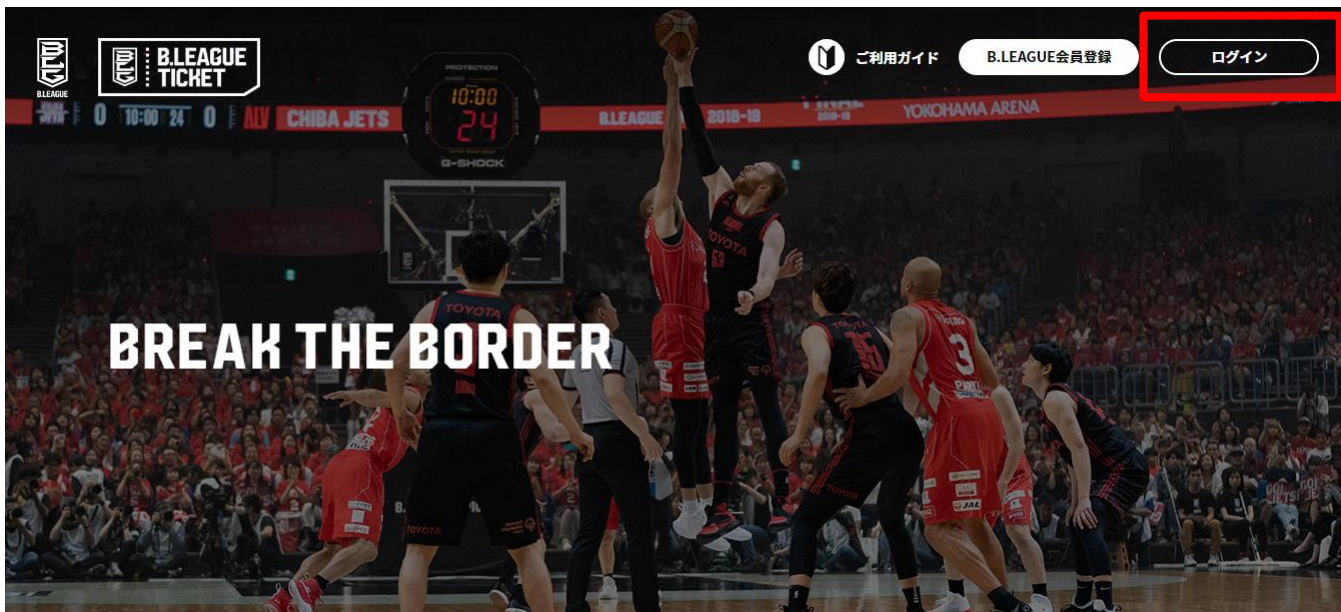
B.LEAGUE

B.LEAGUE TICKET

ご利用ガイド

B.LEAGUE会員登録

ログイン

0 10:00 24 0 ALV CHIBA JETS

PROTECTION
10:00
24
G-SHOCK

B.LEAGUE 2018-19 FINAL 2018-19 YOKOHAMA ARENA

BREAK THE BORDER

TOYOTA

TOYOTA

TOYOTA

3

JAL

TOYOTA